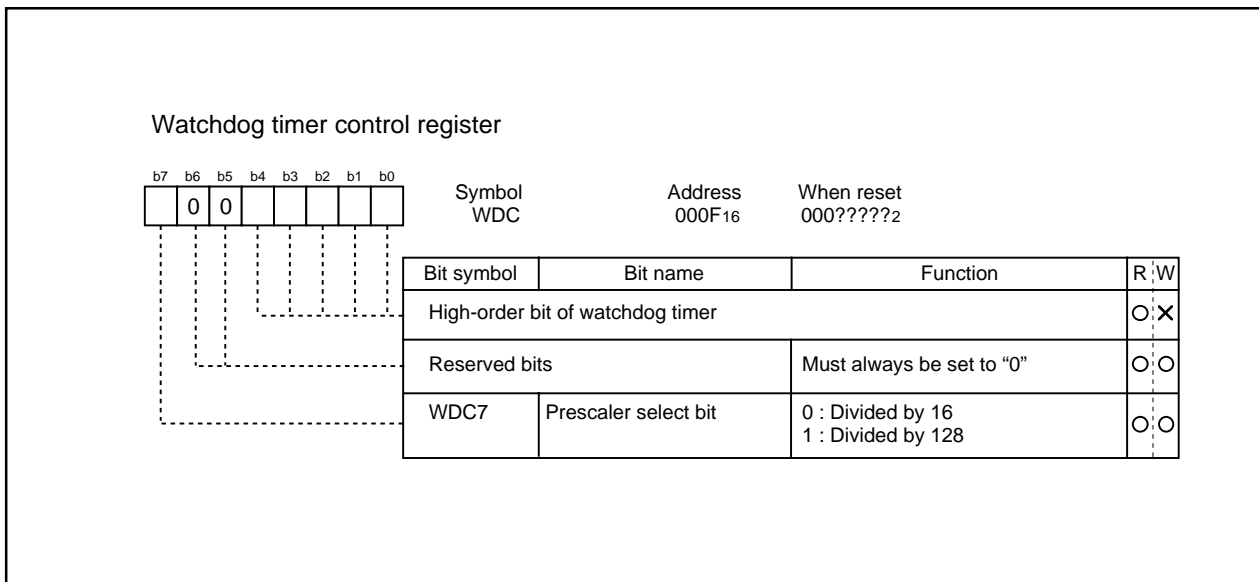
Watchdog timer control register

b7 b6 b5 b4 b3 b2 b1 b0

0 0

Symbol WDC

Address $000F_{16}$

When reset $000?????_2$

| Bit symbol | Bit name | Function | R | W |
|---|---|---|---|---|
| High-order bit of watchdog timer | | | ○ | × |
| Reserved bits | | Must always be set to “0” | ○ | ○ |
| WDC7 | Prescaler select bit | 0 : Divided by 16<br>1 : Divided by 128 | ○ | ○ |